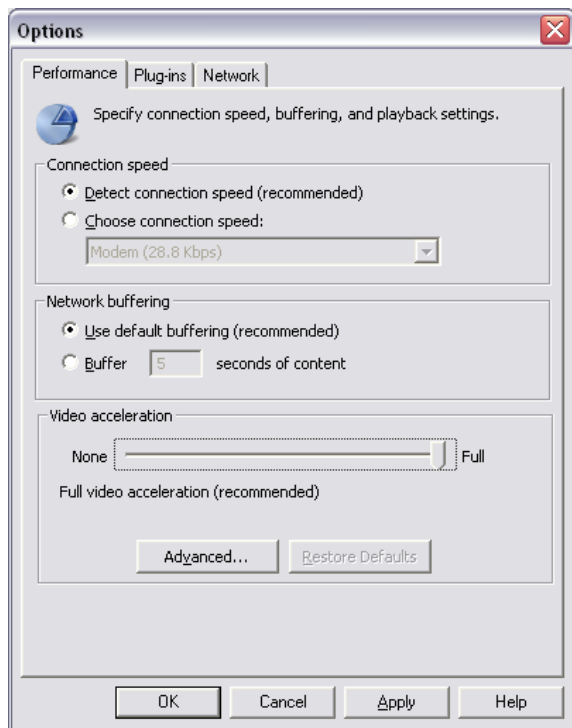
Options

Performance | Plug-ins | Network

Specify connection speed, buffering, and playback settings.

Connection speed

Detect connection speed (recommended)

Choose connection speed:

Modem (28.8 Kbps)

Network buffering

Use default buffering (recommended)

Buffer 5 seconds of content

Video acceleration

None Full

Full video acceleration (recommended)

Advanced... Restore Defaults

OK Cancel Apply Help